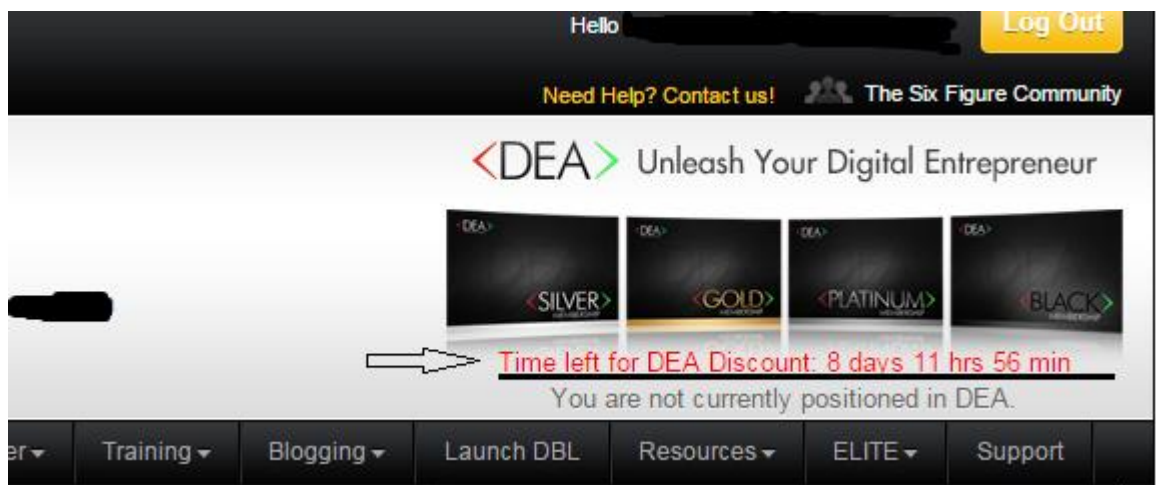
Hello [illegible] Log Out

Need Help? Contact us! The Six Figure Community

<DEA> Unleash Your Digital Entrepreneur

<DEA> <SILVER> MEMBERSHIP

<DEA> <GOLD> MEMBERSHIP

<DEA> <PLATINUM> MEMBERSHIP

<DEA> <BLACK> MEMBERSHIP

Time left for DEA Discount: 8 days 11 hrs 56 min

You are not currently positioned in DEA.

er▾ Training▾ Blogging▾ Launch DBL Resources▾ ELITE▾ Support